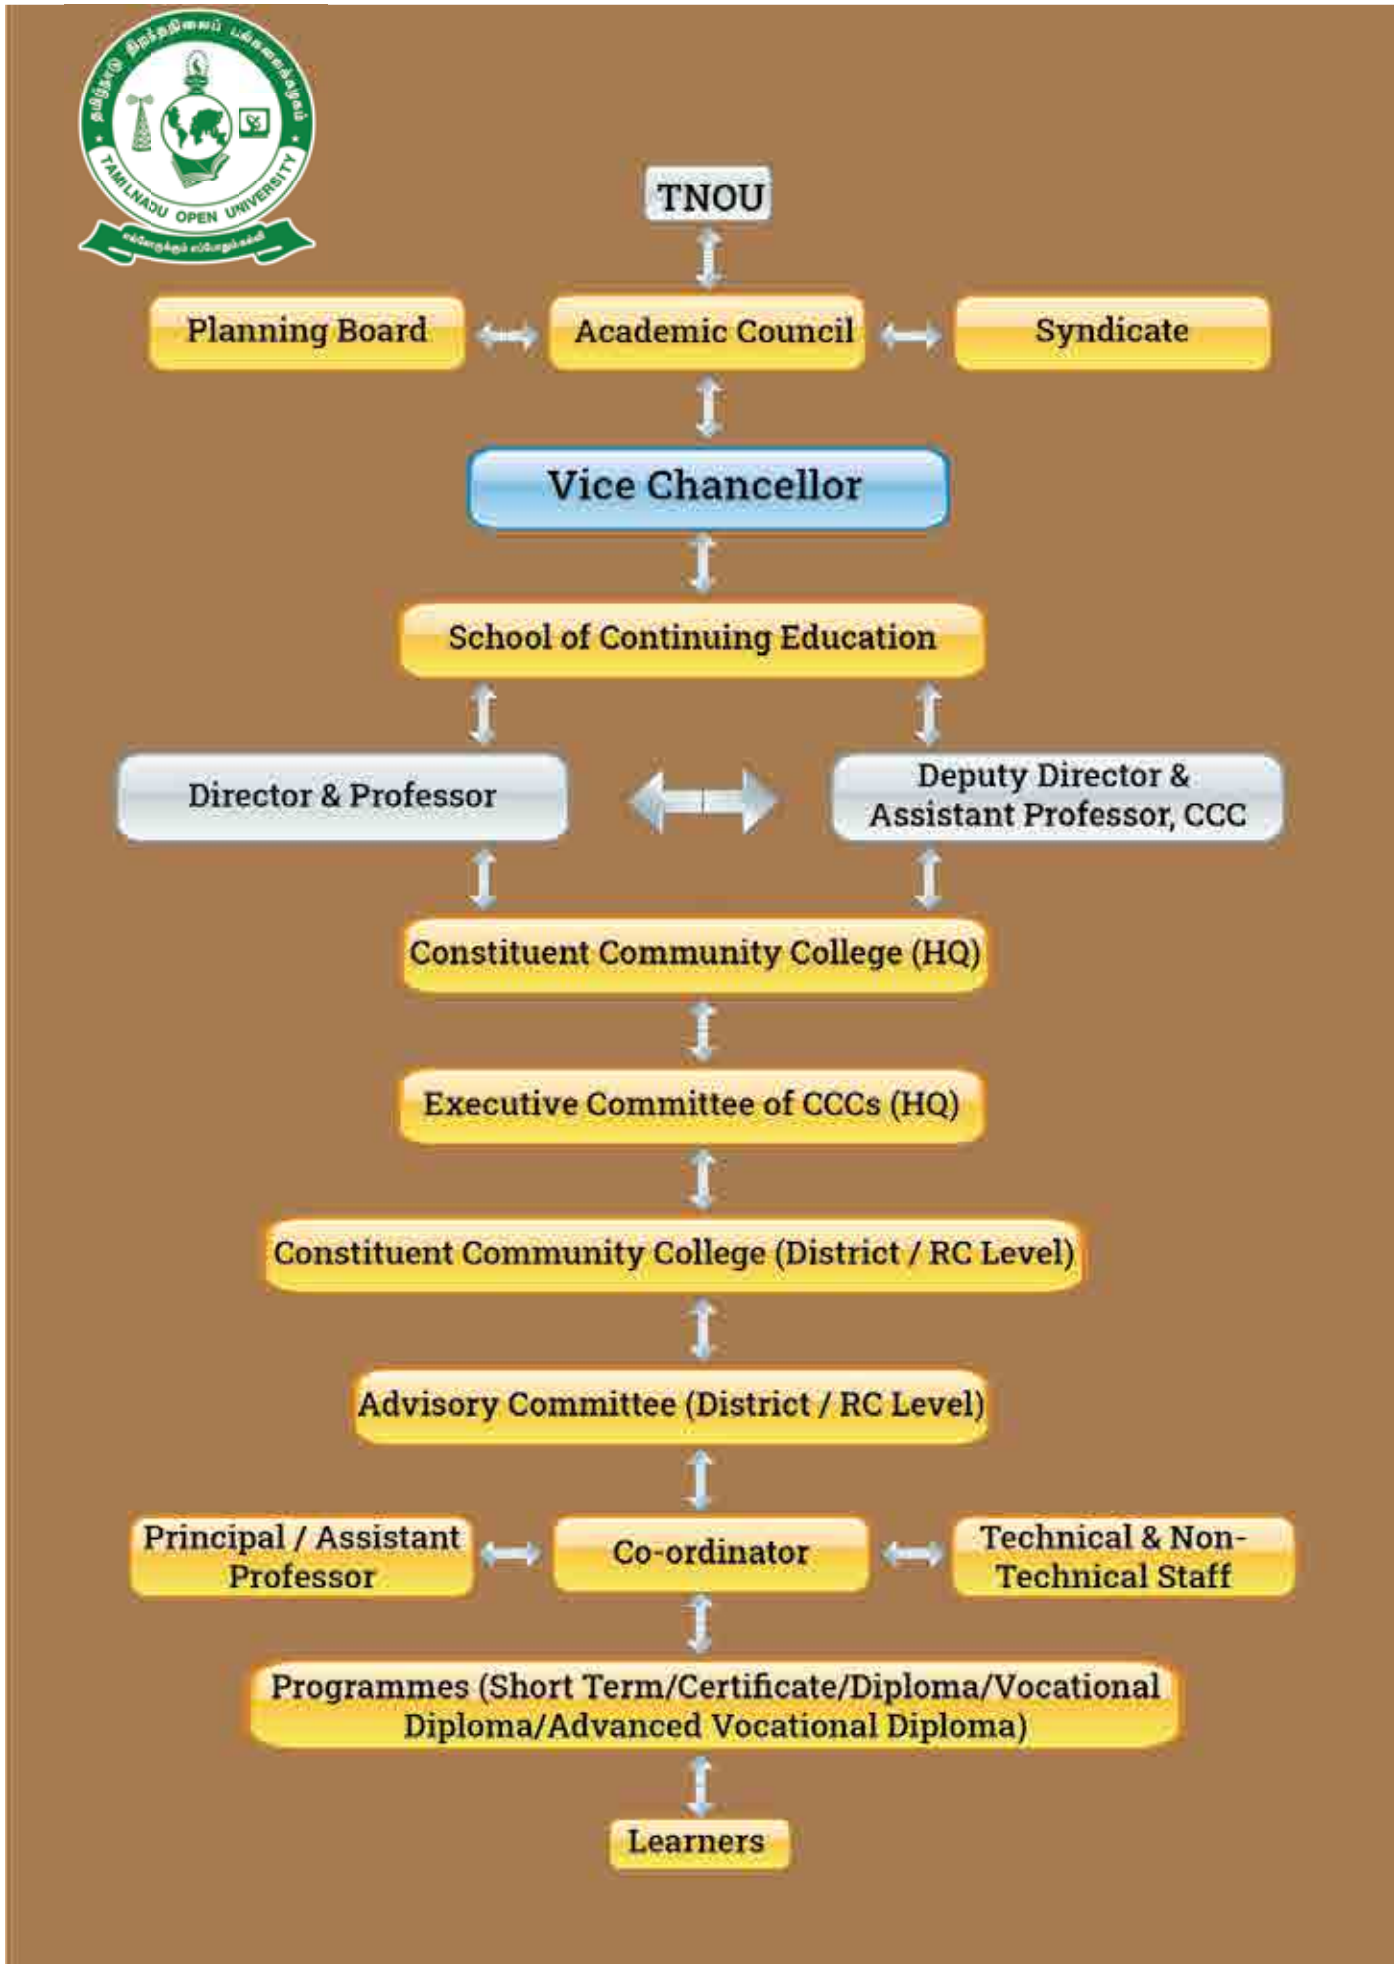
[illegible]
TAMILNADU OPEN UNIVERSITY
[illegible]

TNOU

Planning Board
Academic Council
Syndicate

Vice Chancellor

School of Continuing Education

Director & Professor
Deputy Director & Assistant Professor, CCC

Constituent Community College (HQ)

Executive Committee of CCCs (HQ)

Constituent Community College (District / RC Level)

Advisory Committee (District / RC Level)

Principal / Assistant Professor
Co-ordinator
Technical & Non-Technical Staff

Programmes (Short Term/Certificate/Diploma/Vocational Diploma/Advanced Vocational Diploma)

Learners